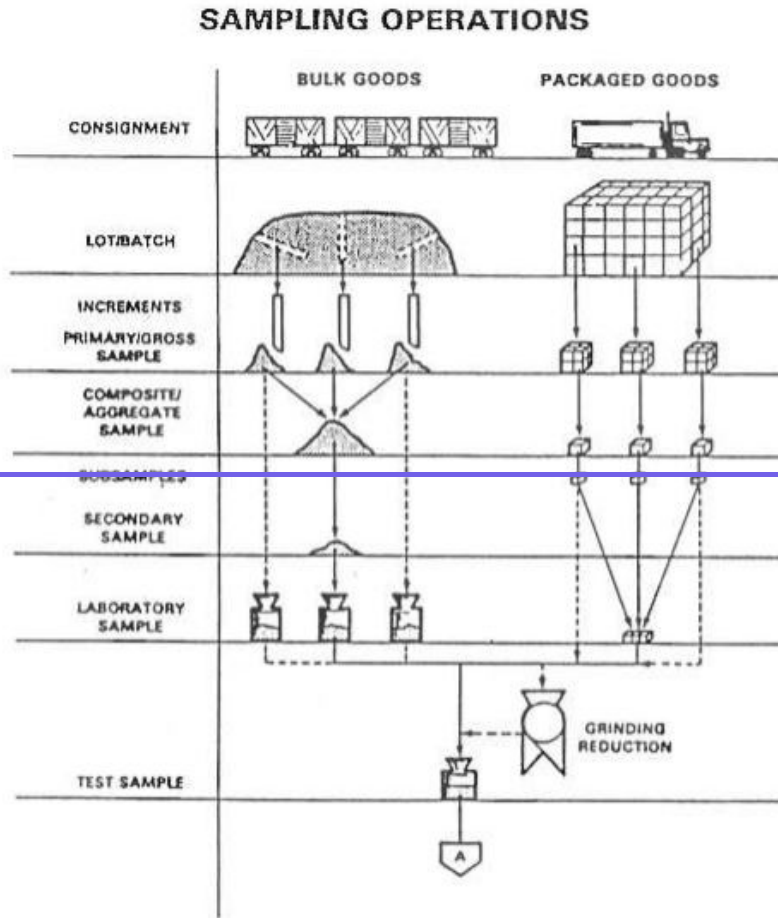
SAMPLING OPERATIONS

BULK GOODS

PACKAGED GOODS

CONSIGNMENT

LOT/BATCH

INCREMENTS

PRIMARY/GROSS SAMPLE

COMPOSITE/ AGGREGATE SAMPLE

SUBSAMPLES

SECONDARY SAMPLE

LABORATORY SAMPLE

GRINDING REDUCTION

TEST SAMPLE

A